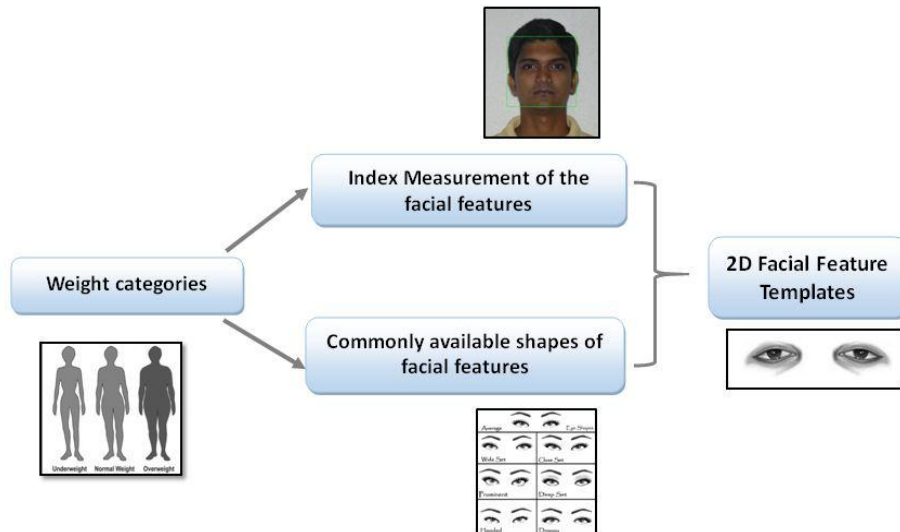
Index Measurement of the facial features

Weight categories

Underweight Normal Weight Overweight

Commonly available shapes of facial features

Average Up Swept
Wide Set Close Set
Prominent Deep Set
Hooded Downs

2D Facial Feature Templates